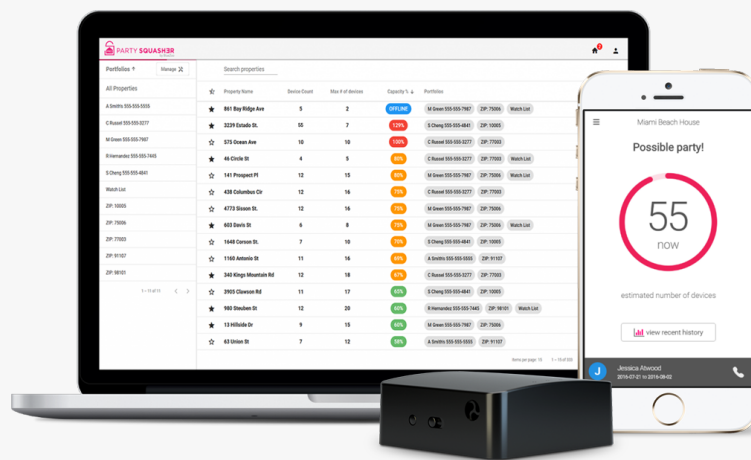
PARTY SQUASH3R

Portfolios ↑ Manage

All Properties

A Smithi 555-555-5555

C Russel 555-555-3277

M Green 555-555-7987

R Hernandez 555-555-7445

S Cheng 555-555-4841

Watch List

ZIP: 10005

ZIP: 75006

ZIP: 77003

ZIP: 91107

ZIP: 98101

1 – 11 of 11

Search properties

| | Property Name | Device Count | Max # of devices | Capacity % | Portfolios |
|---|---|---|---|---|---|
| ★ | 861 Bay Ridge Ave | 5 | 2 | OFFLINE | M Green 555-555-7987 ZIP: 75006 Watch List |
| ★ | 3239 Estado St. | 55 | 7 | 129% | S Cheng 555-555-4841 ZIP: 10005 |
| ☆ | 575 Ocean Ave | 10 | 10 | 100% | C Russel 555-555-3277 ZIP: 77003 |
| ☆ | 46 Circle St | 4 | 5 | 80% | C Russel 555-555-3277 ZIP: 77003 Watch List |
| ★ | 141 Prospect Pl | 12 | 15 | 80% | M Green 555-555-7987 ZIP: 75006 Watch List |
| ☆ | 438 Columbus Cir | 12 | 16 | 75% | C Russel 555-555-3277 ZIP: 77003 |
| ☆ | 4773 Sisson St. | 12 | 16 | 75% | M Green 555-555-7987 ZIP: 75006 |
| ★ | 603 Davis St | 6 | 8 | 75% | S Cheng 555-555-4841 ZIP: 10005 Watch List |
| ☆ | 1648 Corson St. | 7 | 10 | 70% | S Cheng 555-555-4841 ZIP: 10005 |
| ☆ | 1160 Antonio St | 11 | 16 | 68% | A Smithi 555-555-5555 ZIP: 91107 |
| ★ | 340 Kings Mountain Rd | 12 | 18 | 67% | C Russel 555-555-3277 ZIP: 77003 |
| ☆ | 3905 Clawson Rd | 11 | 17 | 65% | S Cheng 555-555-4841 ZIP: 10005 |
| ★ | 980 Steuben St | 12 | 20 | 60% | R Hernandez 555-555-7445 ZIP: 98101 Watch List |
| ★ | 13 Hillside Dr | 9 | 15 | 60% | M Green 555-555-7987 ZIP: 75006 |
| ☆ | 63 Union St | 7 | 12 | 58% | A Smithi 555-555-5555 ZIP: 91107 |

Items per page: 15 1 – 15 of 200

Miami Beach House

Possible party!

55

now

estimated number of devices

view recent history

J Jessica Atwood 2016-07-21 to 2016-08-02